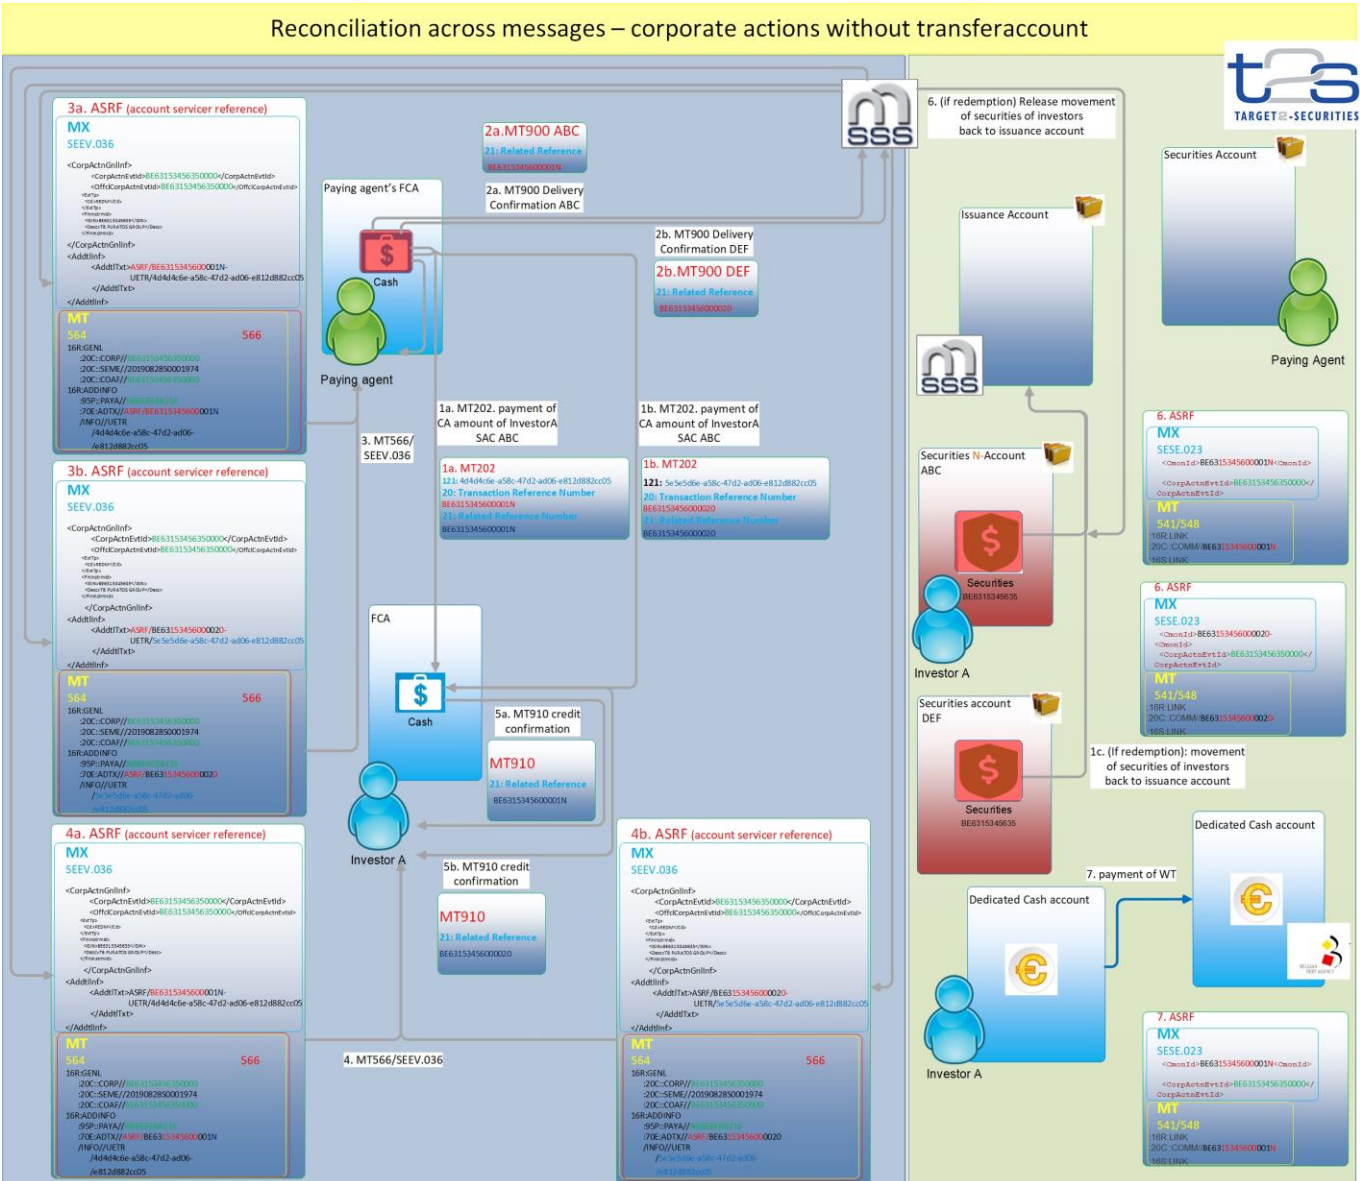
Reconciliation across messages – corporate actions without transferaccount

TARGET2-SECURITIES

3a. ASRF (account servicer reference)
MX
SEEV.036
<CorpActnGnlInf>
<CorpActnEvtId>BE63153456350000</CorpActnEvtId>
<OffclCorpActnEvtId>BE63153456350000</OffclCorpActnEvtId>
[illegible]
</CorpActnGnlInf>
<AddtlInf>
<AddtlTxt>ASRF/BE63153456000001N-UETR/4d4d4c6e-a58c-47d2-ad06-e812d882cc05
</AddtlTxt>
</AddtlInf>
MT
564 566
16R:GENL
:20C::CORP//BE63153456350000
:20C::SEME//2019082850001974
:20C::COAF//BE63153456350000
16R:ADDINFO
:95P::PAYA//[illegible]
:70E::ADTX//ASRF/BE63153456000001N
/INFO//UETR
/4d4d4c6e-a58c-47d2-ad06-/e812d882cc05

2a.MT900 ABC
21: Related Reference
BE63153456000001N

2a. MT900 Delivery Confirmation ABC

Paying agent's FCA
Cash
Paying agent

2b. MT900 Delivery Confirmation DEF
2b.MT900 DEF
21: Related Reference
BE63153456000020

6. (if redemption) Release movement of securities of investors back to issuance account

Securities Account
Issuance Account
Paying Agent

3. MT566/ SEEV.036

1a. MT202. payment of CA amount of InvestorA SAC ABC
1b. MT202. payment of CA amount of InvestorA SAC ABC

1a. MT202
121: 4d4d4c6e-a58c-47d2-ad06-e812d882cc05
20: Transaction Reference Number
BE63153456000001N
21: Related Reference Number
BE63153456000001N

1b. MT202
121: 5e5e5d6e-a58c-47d2-ad06-e812d882cc05
20: Transaction Reference Number
BE63153456000020
21: Related Reference Number
BE63153456000020

3b. ASRF (account servicer reference)
MX
SEEV.036
<CorpActnGnlInf>
<CorpActnEvtId>BE63153456350000</CorpActnEvtId>
<OffclCorpActnEvtId>BE63153456350000</OffclCorpActnEvtId>
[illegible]
</CorpActnGnlInf>
<AddtlInf>
<AddtlTxt>ASRF/BE63153456000020-UETR/5e5e5d6e-a58c-47d2-ad06-e812d882cc05
</AddtlTxt>
</AddtlInf>
MT
564 566
16R:GENL
:20C::CORP//BE63153456350000
:20C::SEME//2019082850001974
:20C::COAF//BE63153456350000
16R:ADDINFO
:95P::PAYA//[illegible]
:70E::ADTX//ASRF/BE63153456000020
/INFO//UETR
/5e5e5d6e-a58c-47d2-ad06-/e812d882cc05

Securities N-Account ABC
Securities
BE6315345635
Investor A

6. ASRF
MX
SESE.023
<CmonId>BE63153456000001N</CmonId>
<CorpActnEvtId>BE63153456350000</CorpActnEvtId>
MT
541/548
16R:LINK
20C::COMM//BE63153456000001N
16S:LINK

6. ASRF
MX
SESE.023
<CmonId>BE63153456000020</CmonId>
<CorpActnEvtId>BE63153456350000</CorpActnEvtId>
MT
541/548
16R:LINK
20C::COMM//BE63153456000020
16S:LINK

FCA
Cash
5a. MT910 credit confirmation
MT910
21: Related Reference
BE63153456000001N

Securities account DEF
Securities
BE6315345635

1c. (If redemption): movement of securities of investors back to issuance account

Investor A

4a. ASRF (account servicer reference)
MX
SEEV.036
<CorpActnGnlInf>
<CorpActnEvtId>BE63153456350000</CorpActnEvtId>
<OffclCorpActnEvtId>BE63153456350000</OffclCorpActnEvtId>
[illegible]
</CorpActnGnlInf>
<AddtlInf>
<AddtlTxt>ASRF/BE63153456000001N-UETR/4d4d4c6e-a58c-47d2-ad06-e812d882cc05
</AddtlTxt>
</AddtlInf>
MT
564 566
16R:GENL
:20C::CORP//BE63153456350000
:20C::SEME//2019082850001974
:20C::COAF//BE63153456350000
16R:ADDINFO
:95P::PAYA//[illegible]
:70E::ADTX//ASRF/BE63153456000001N
/INFO//UETR
/4d4d4c6e-a58c-47d2-ad06-/e812d882cc05

5b. MT910 credit confirmation
MT910
21: Related Reference
BE63153456000020

4. MT566/SEEV.036

4b. ASRF (account servicer reference)
MX
SEEV.036
<CorpActnGnlInf>
<CorpActnEvtId>BE63153456350000</CorpActnEvtId>
<OffclCorpActnEvtId>BE63153456350000</OffclCorpActnEvtId>
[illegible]
</CorpActnGnlInf>
<AddtlInf>
<AddtlTxt>ASRF/BE63153456000020-UETR/5e5e5d6e-a58c-47d2-ad06-e812d882cc05
</AddtlTxt>
</AddtlInf>
MT
564 566
16R:GENL
:20C::CORP//BE63153456350000
:20C::SEME//2019082850001974
:20C::COAF//BE63153456350000
16R:ADDINFO
:95P::PAYA//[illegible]
:70E::ADTX//ASRF/BE63153456000020
/INFO//UETR
/5e5e5d6e-a58c-47d2-ad06-/e812d882cc05

Dedicated Cash account
7. payment of WT
Dedicated Cash account
Investor A

7. ASRF
MX
SESE.023
<CmonId>BE63153456000001N</CmonId>
<CorpActnEvtId>BE63153456350000</CorpActnEvtId>
MT
541/548
16R:LINK
20C::COMM//BE63153456000001N
16S:LINK